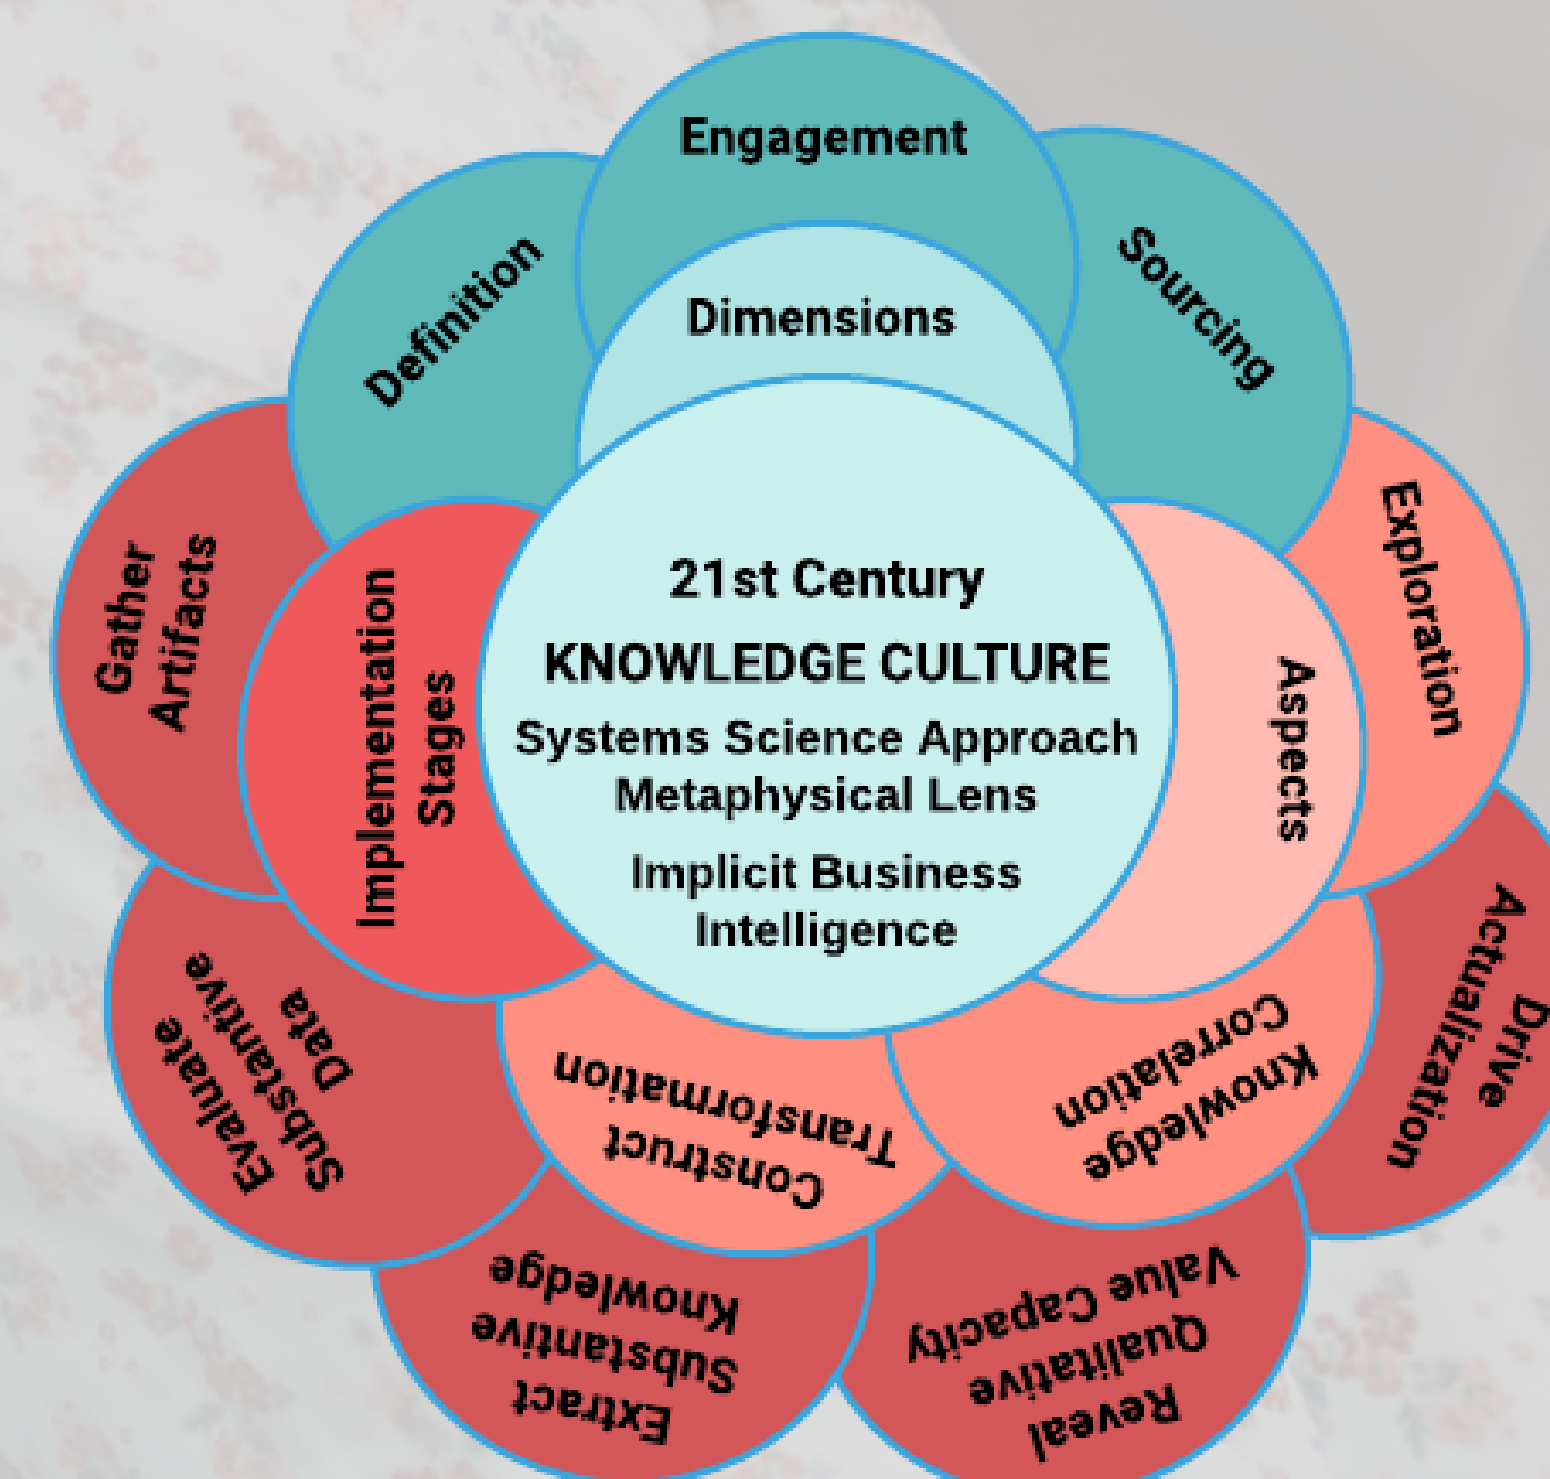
Engagement

Dimensions

Definition

Sourcing

21st Century
KNOWLEDGE CULTURE
Systems Science Approach
Metaphysical Lens
Implicit Business
Intelligence

Gather Artifacts

Implementation Stages

Aspects

Exploration

Drive Actualization

Knowledge Correlation

Construct Transformation

Evaluate Substantive Data

Extract Substantive Knowledge

Reveal Qualitative Value Capacity